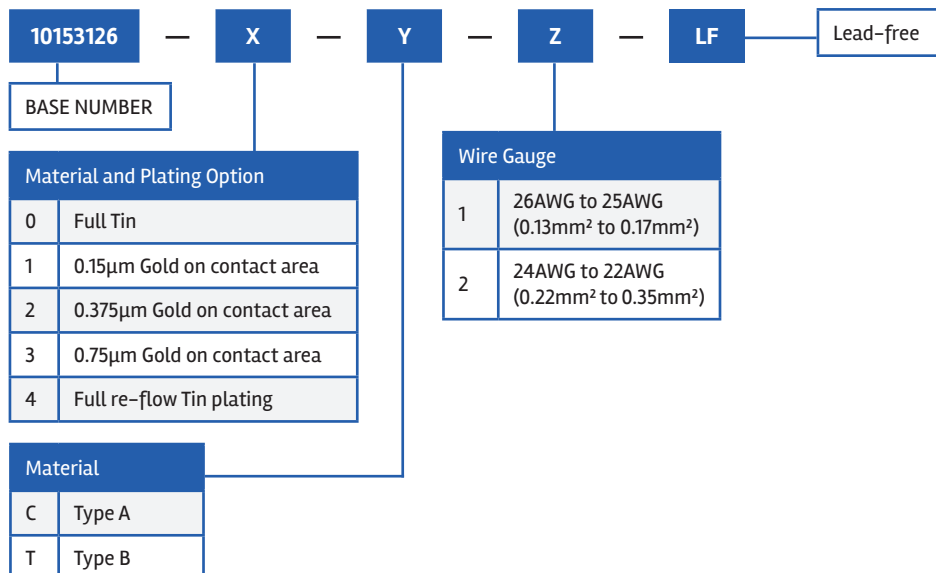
10153126 — X — Y — Z — LF

Lead-free

BASE NUMBER

| Material and Plating Option | |
|---|---|
| 0 | Full Tin |
| 1 | 0.15µm Gold on contact area |
| 2 | 0.375µm Gold on contact area |
| 3 | 0.75µm Gold on contact area |
| 4 | Full re-flow Tin plating |

| Wire Gauge | |
|---|---|
| 1 | 26AWG to 25AWG (0.13mm² to 0.17mm²) |
| 2 | 24AWG to 22AWG (0.22mm² to 0.35mm²) |

| Material | |
|---|---|
| C | Type A |
| T | Type B |